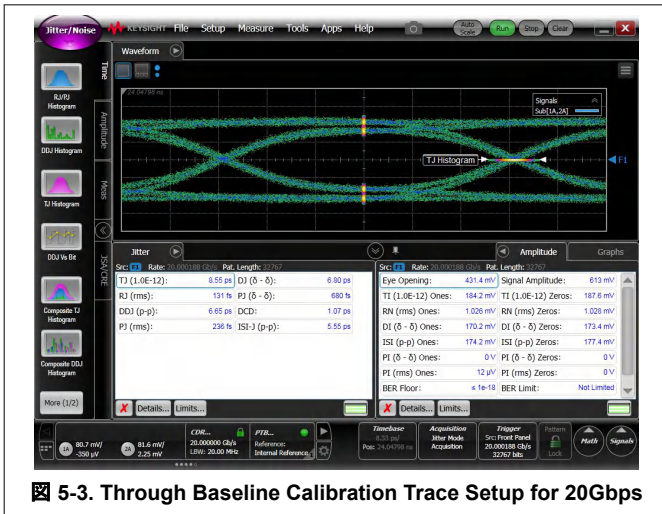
Jitter/Noise KEYSIGHT File Setup Measure Tools Apps Help Auto Scale Run Stop Clear

Waveform

Time

24.04798 ns

Signals
Sub(1A,2A)

TJ Histogram

F1

RJ/PJ Histogram

DDJ Histogram

TJ Histogram

DDJ Vs Bit

Composite TJ Histogram

Composite DDJ Histogram

More (1/2)

Amplitude

Meas

JSA/CRE

Jitter

Src: F1 Rate: 20.000188 Gb/s Pat. Length: 32767

| TJ (1.0E-12): | 8.55 ps | DJ (δ - δ): | 6.80 ps |
|---|---|---|---|
| RJ (rms): | 131 fs | PJ (δ - δ): | 680 fs |
| DDJ (p-p): | 6.65 ps | DCD: | 1.07 ps |
| PJ (rms): | 236 fs | ISI-J (p-p): | 5.55 ps |

Details... Limits...

Amplitude Graphs

Src: F1 Rate: 20.000188 Gb/s Pat. Length: 32767

| Eye Opening: | 431.4 mV | Signal Amplitude: | 613 mV |
|---|---|---|---|
| TI (1.0E-12) Ones: | 184.2 mV | TI (1.0E-12) Zeros: | 187.6 mV |
| RN (rms) Ones: | 1.026 mV | RN (rms) Zeros: | 1.028 mV |
| DI (δ - δ) Ones: | 170.2 mV | DI (δ - δ) Zeros: | 173.4 mV |
| ISI (p-p) Ones: | 174.2 mV | ISI (p-p) Zeros: | 177.4 mV |
| PI (δ - δ) Ones: | 0 V | PI (δ - δ) Zeros: | 0 V |
| PI (rms) Ones: | 12 µV | PI (rms) Zeros: | 0 V |
| BER Floor: | ≤ 1e-18 | BER Limit: | Not Limited |

Details... Limits...

1A 80.7 mV/ -350 µV 2A 81.6 mV/ 2.25 mV CDR... 20.000000 Gb/s LBW: 20.00 MHz PTB... Reference: Internal Reference Timebase 8.33 ps/ Pos: 24.04798 ns Acquisition Jitter Mode Acquisition Trigger Src: Front Panel 20.000188 Gb/s 32767 bits Pattern Lock Math Signals

図 5-3. Through Baseline Calibration Trace Setup for 20Gbps